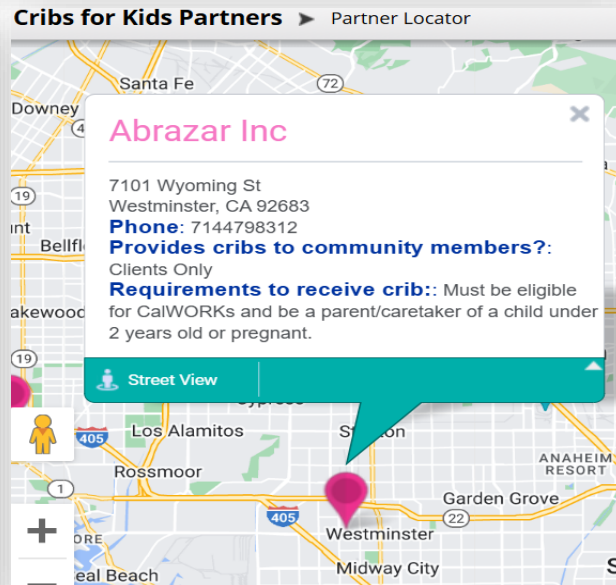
Cribs for Kids Partners ➤ Partner Locator

Santa Fe
72
Downey
Bellf
akewood
19
605
405
Los Alamitos
Rossmoor
1
405
22
Garden Grove
Westminster
Midway City
eal Beach
ANAHEIM RESORT
Cypress
Stanton
+
−

Abrazar Inc
×

7101 Wyoming St
Westminster, CA 92683
Phone: 7144798312
Provides cribs to community members?: Clients Only
Requirements to receive crib:: Must be eligible for CalWORKs and be a parent/caretaker of a child under 2 years old or pregnant.

Street View